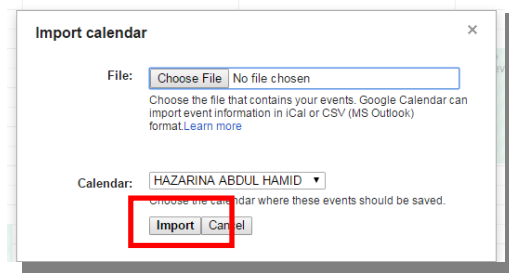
Import calendar

×

File: Choose File No file chosen

Choose the file that contains your events. Google Calendar can import event information in iCal or CSV (MS Outlook) format.Learn more

Calendar: HAZARINA ABDUL HAMID ▾

Choose the calendar where these events should be saved.

Import Cancel